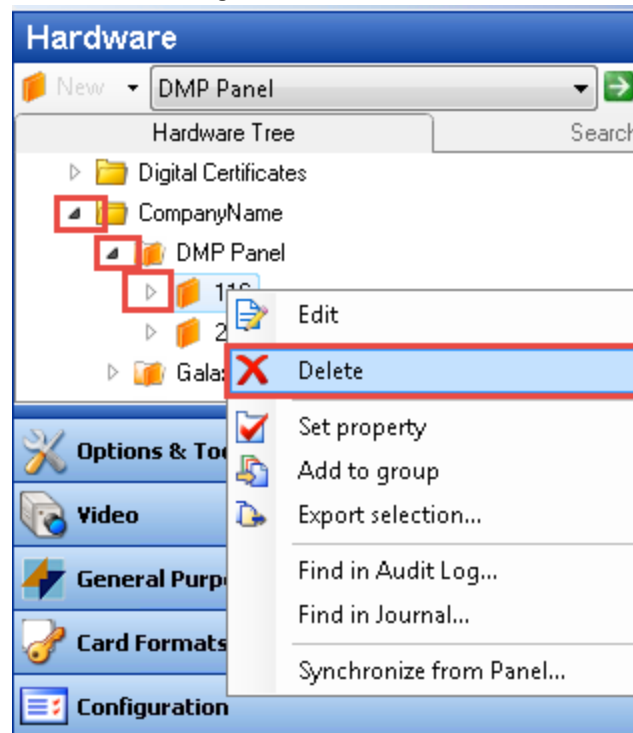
Hardware

New DMP Panel

Hardware Tree

Search

Digital Certificates

CompanyName

DMP Panel

11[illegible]

2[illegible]

Gala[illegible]

Options & To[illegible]

Video

General Purp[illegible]

Card Formats

Configuration

Edit

Delete

Set property

Add to group

Export selection...

Find in Audit Log...

Find in Journal...

Synchronize from Panel...